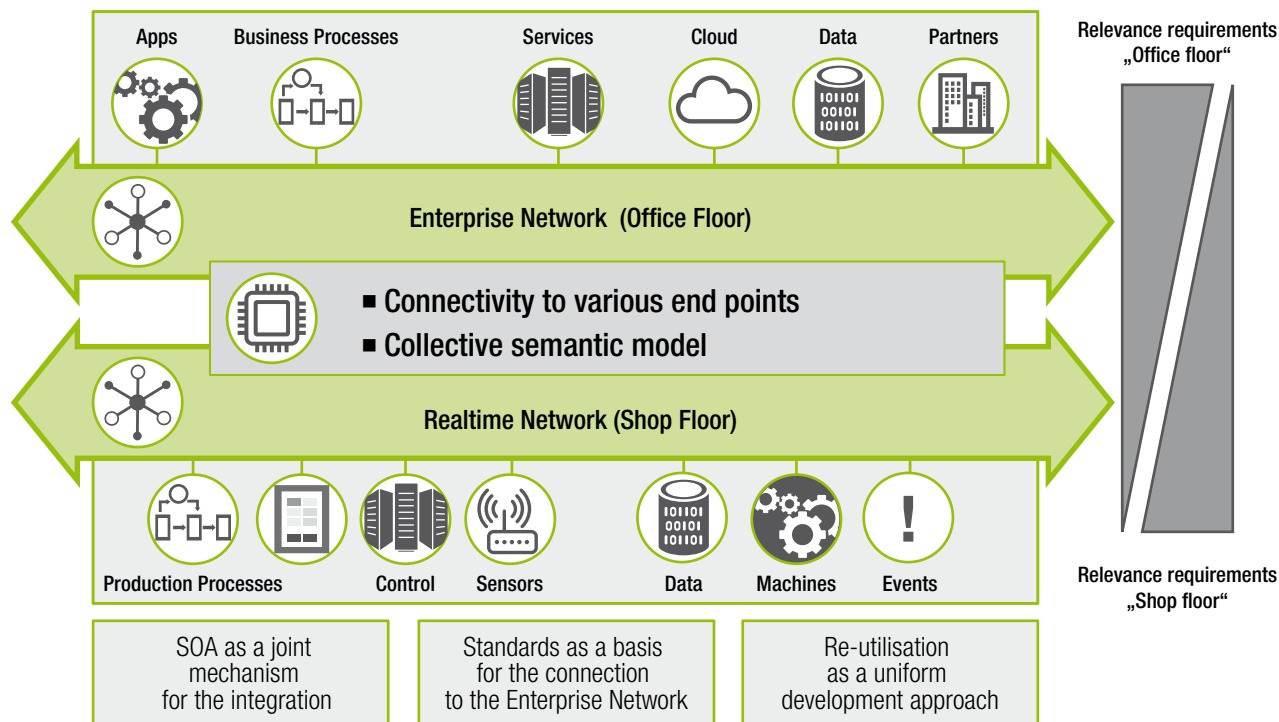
Apps
Business Processes
Services
Cloud
Data
Partners

Relevance requirements „Office floor“

Enterprise Network (Office Floor)

■ Connectivity to various end points
■ Collective semantic model

Realtime Network (Shop Floor)

Production Processes
Control
Sensors
Data
Machines
Events

Relevance requirements „Shop floor“

SOA as a joint mechanism for the integration

Standards as a basis for the connection to the Enterprise Network

Re-utilisation as a uniform development approach